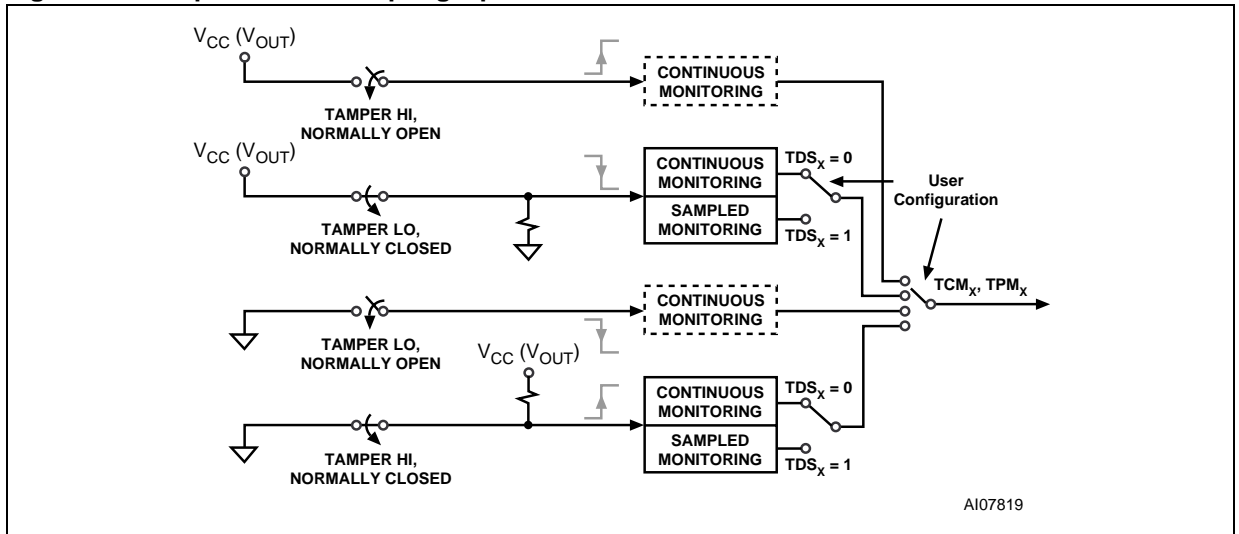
$V_{CC}$ ($V_{OUT}$)

TAMPER HI, NORMALLY OPEN

CONTINUOUS MONITORING

$V_{CC}$ ($V_{OUT}$)

TAMPER LO, NORMALLY CLOSED

CONTINUOUS MONITORING

SAMPLED MONITORING

$TDS_X = 0$

$TDS_X = 1$

User Configuration

$TCM_X$, $TPM_X$

TAMPER LO, NORMALLY OPEN

CONTINUOUS MONITORING

$V_{CC}$ ($V_{OUT}$)

TAMPER HI, NORMALLY CLOSED

CONTINUOUS MONITORING

SAMPLED MONITORING

$TDS_X = 0$

$TDS_X = 1$

AI07819